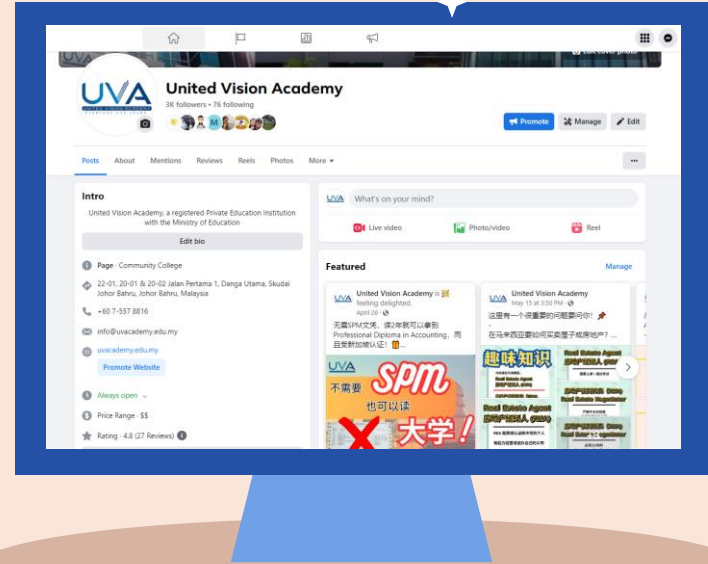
Edit cover photo

UVA

United Vision Academy

3K followers • 76 following

Promote
Manage
Edit

Posts
About
Mentions
Reviews
Reels
Photos
More

...

Intro

United Vision Academy, a registered Private Education Institution with the Ministry of Education

Edit bio

Page · Community College

22-01, 20-01 & 20-02 Jalan Pertama 1, Danga Utama, Skudai Johor Bahru, Johor Bahru, Malaysia

+60 7-557 8816

info@uvacademy.edu.my

uvacademy.edu.my

Promote Website

Always open

Price Range · $$

Rating · 4.8 (27 Reviews)

UVA

What's on your mind?

Live video
Photo/video
Reel

Featured

Manage

United Vision Academy is feeling delighted.
April 26

无需SPM文凭，读2年就可以拿到 Professional Diploma in Accounting，而且受新加坡认证！...

UVA
不需要
SPM
也可以读
大学！

United Vision Academy
May 15 at 3:50 PM

这里有一个很重要的问题要问你！
在马来西亚要如何买卖屋子或房地产？...

趣味知识
Real Estate Agent
Real Estate Negotiator
Real Estate Agent